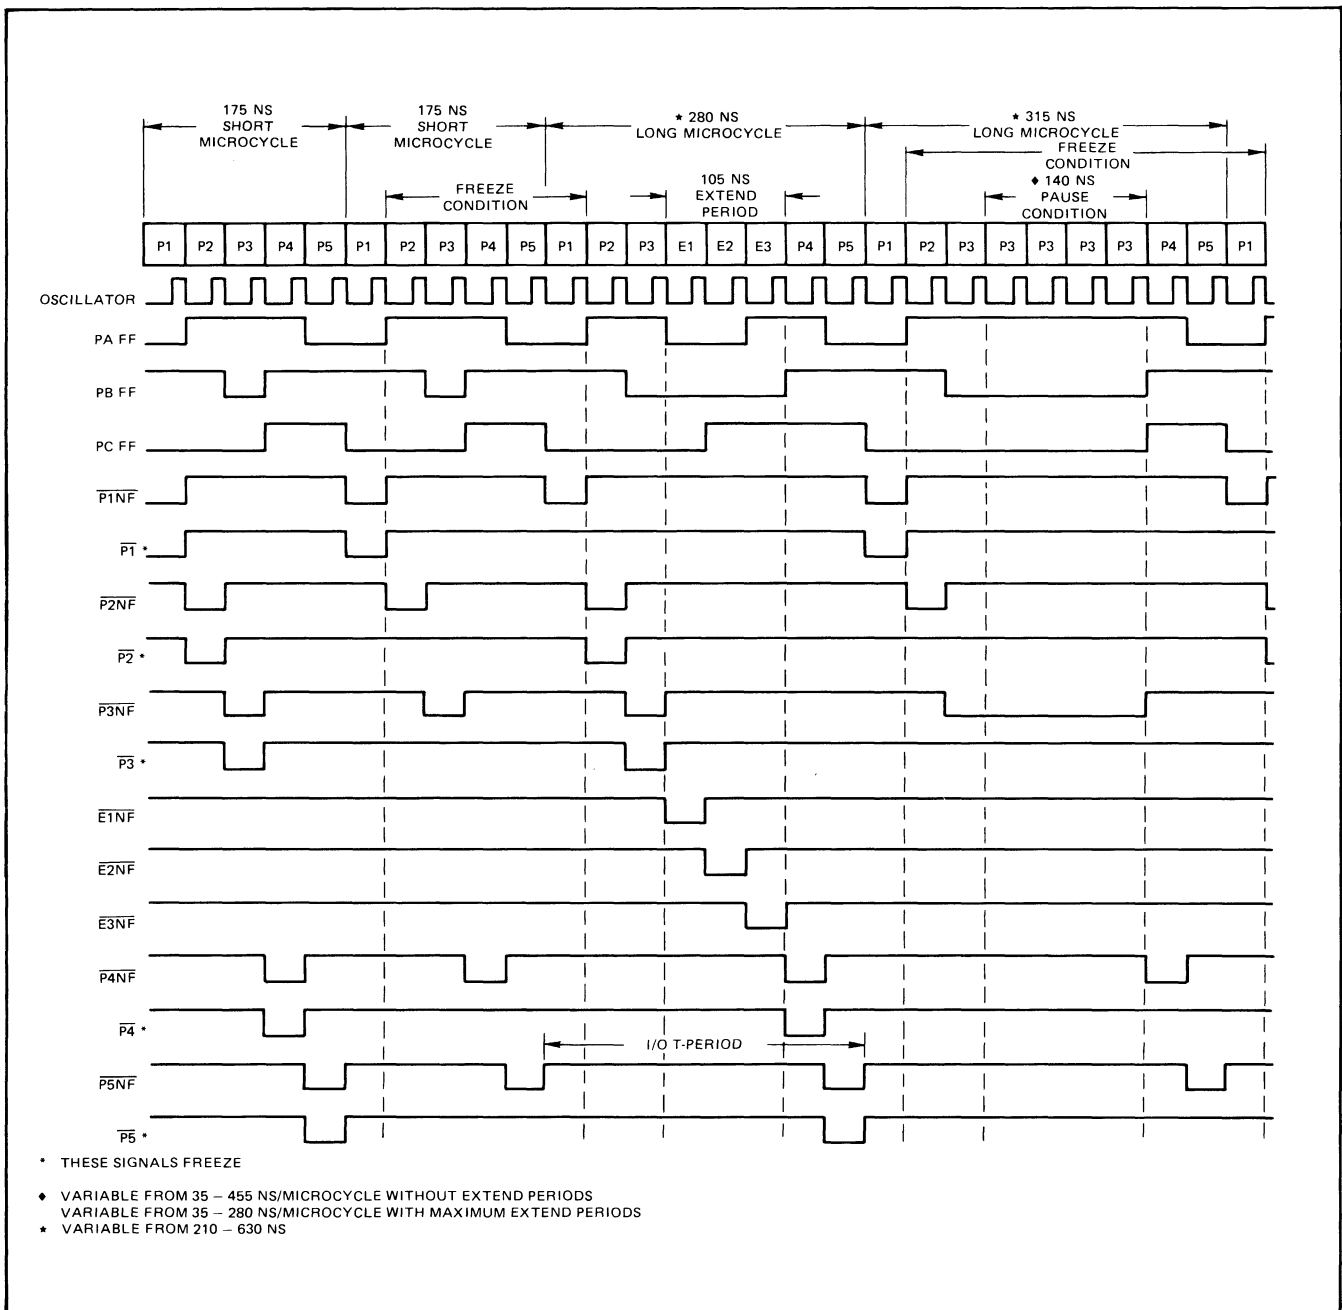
175 NS SHORT MICROCYCLE

175 NS SHORT MICROCYCLE

★ 280 NS LONG MICROCYCLE

★ 315 NS LONG MICROCYCLE

FREEZE CONDITION

FREEZE CONDITION

105 NS EXTEND PERIOD

♦ 140 NS PAUSE CONDITION

| P1 | P2 | P3 | P4 | P5 | P1 | P2 | P3 | P4 | P5 | P1 | P2 | P3 | E1 | E2 | E3 | P4 | P5 | P1 | P2 | P3 | P3 | P3 | P3 | P3 | P4 | P5 | P1 |
|---|---|---|---|---|---|---|---|---|---|---|---|---|---|---|---|---|---|---|---|---|---|---|---|---|---|---|---|

OSCILLATOR

PA FF

PB FF

PC FF

$\overline{P1NF}$

$\overline{P1}$ *

$\overline{P2NF}$

$\overline{P2}$ *

$\overline{P3NF}$

$\overline{P3}$ *

$\overline{E1NF}$

$\overline{E2NF}$

$\overline{E3NF}$

$\overline{P4NF}$

$\overline{P4}$ *

I/O T-PERIOD

$\overline{P5NF}$

$\overline{P5}$ *

* THESE SIGNALS FREEZE

♦ VARIABLE FROM 35 – 455 NS/MICROCYCLE WITHOUT EXTEND PERIODS
VARIABLE FROM 35 – 280 NS/MICROCYCLE WITH MAXIMUM EXTEND PERIODS

★ VARIABLE FROM 210 – 630 NS